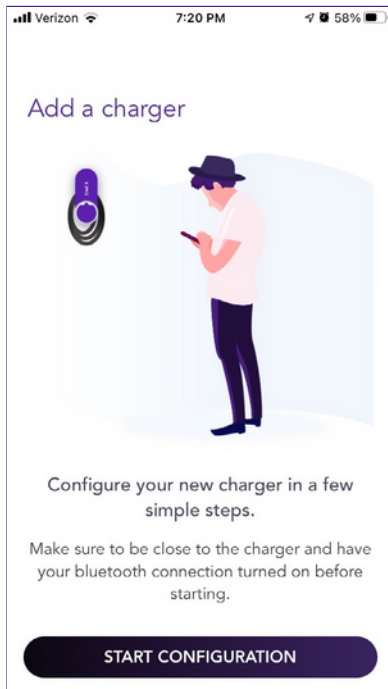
Verizon 7:20 PM 58%

Add a charger

Configure your new charger in a few simple steps.

Make sure to be close to the charger and have your bluetooth connection turned on before starting.

START CONFIGURATION